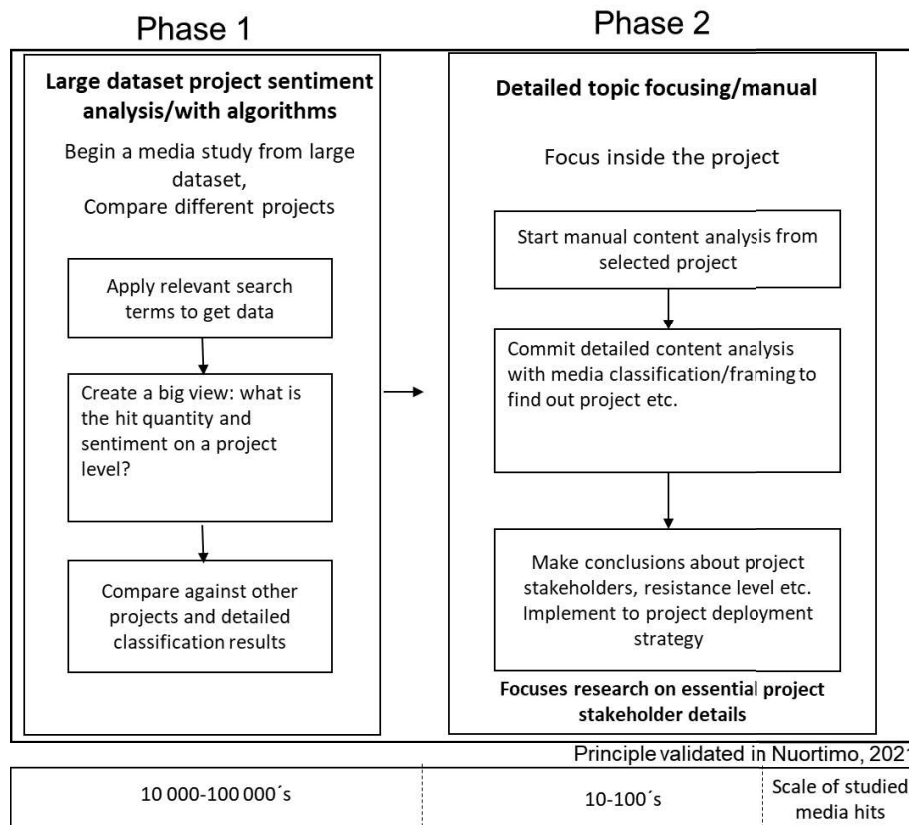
Phase 1

Phase 2

Large dataset project sentiment analysis/with algorithms

Begin a media study from large dataset, Compare different projects

Apply relevant search terms to get data

Create a big view: what is the hit quantity and sentiment on a project level?

Compare against other projects and detailed classification results

Detailed topic focusing/manual

Focus inside the project

Start manual content analysis from selected project

Commit detailed content analysis with media classification/framing to find out project etc.

Make conclusions about project stakeholders, resistance level etc. Implement to project deployment strategy

Focuses research on essential project stakeholder details

Principle validated in Nuortimo, 202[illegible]

| 10 000-100 000´s | 10-100´s | Scale of studied media hits |